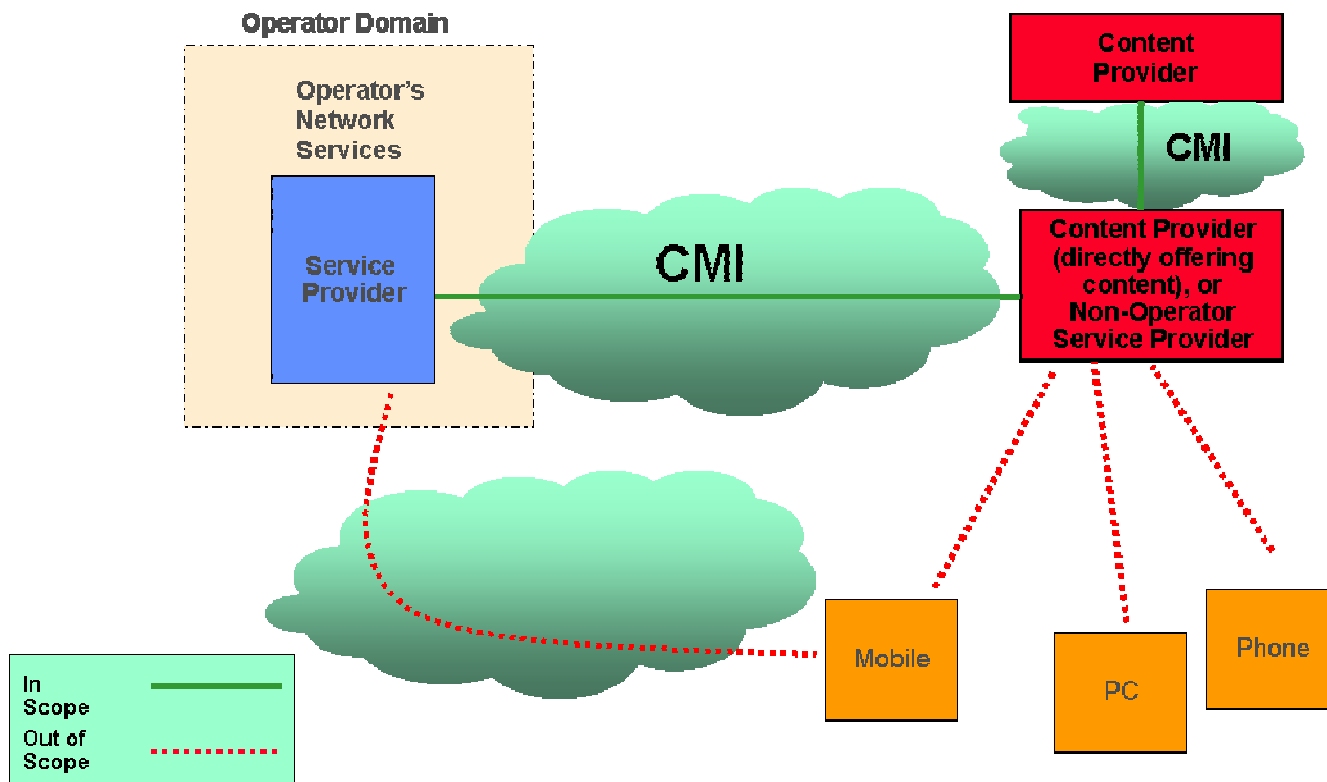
Operator Domain

Operator's Network Services

Service Provider

CMI

Content Provider

CMI

Content Provider (directly offering content), or Non-Operator Service Provider

Mobile

PC

Phone

In Scope

Out of Scope